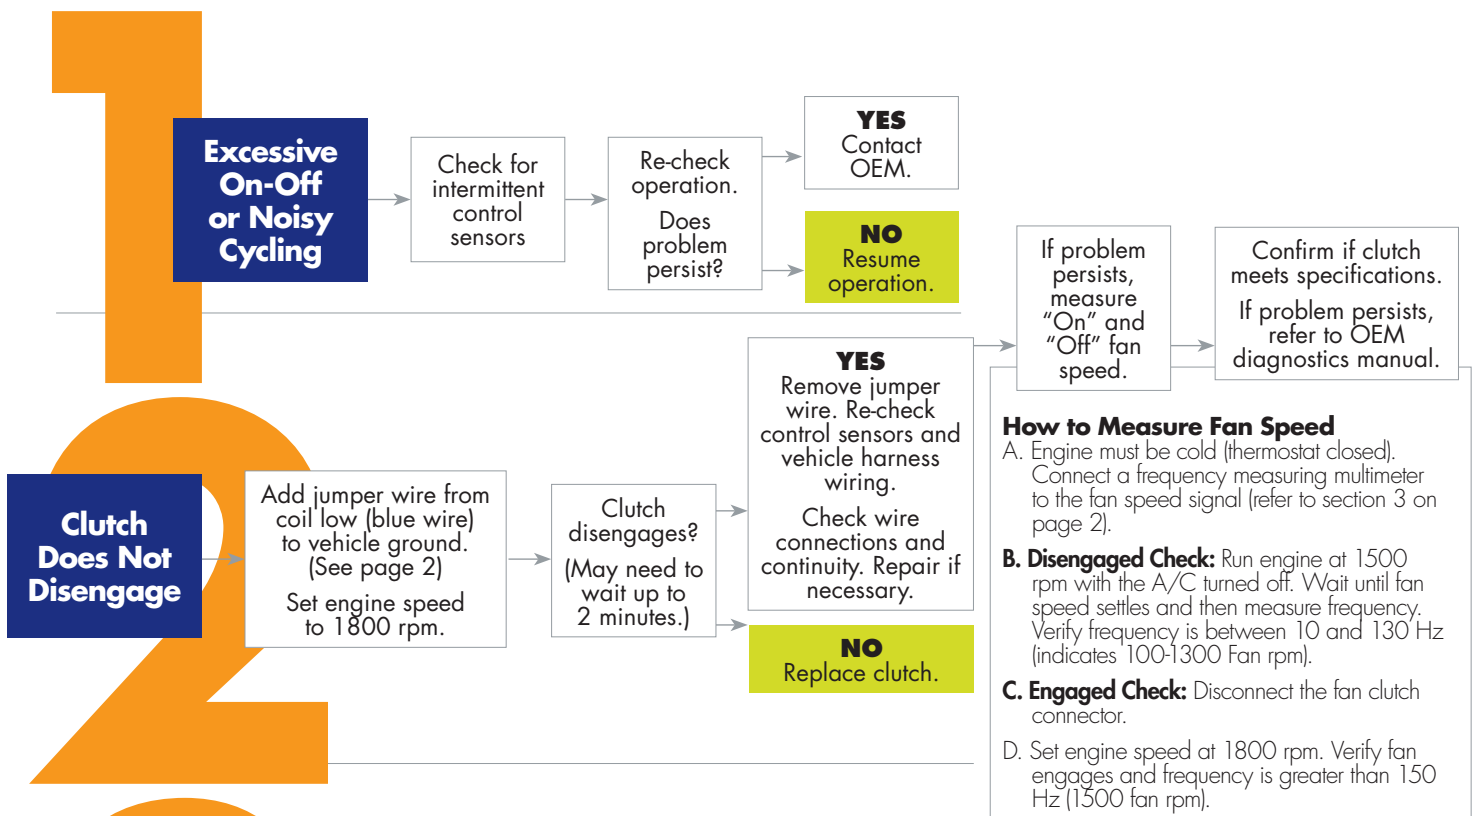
Excessive On-Off or Noisy Cycling

Check for intermittent control sensors

Re-check operation. Does problem persist?

YES Contact OEM.

NO Resume operation.

If problem persists, measure "On" and "Off" fan speed.

Confirm if clutch meets specifications.

If problem persists, refer to OEM diagnostics manual.

Clutch Does Not Disengage

Add jumper wire from coil low (blue wire) to vehicle ground. (See page 2)

Set engine speed to 1800 rpm.

Clutch disengages? (May need to wait up to 2 minutes.)

YES Remove jumper wire. Re-check control sensors and vehicle harness wiring.

Check wire connections and continuity. Repair if necessary.

NO Replace clutch.

How to Measure Fan Speed

A. Engine must be cold (thermostat closed). Connect a frequency measuring multimeter to the fan speed signal (refer to section 3 on page 2).

B. Disengaged Check: Run engine at 1500 rpm with the A/C turned off. Wait until fan speed settles and then measure frequency. Verify frequency is between 10 and 130 Hz (indicates 100-1300 Fan rpm).

C. Engaged Check: Disconnect the fan clutch connector.

D. Set engine speed at 1800 rpm. Verify fan engages and frequency is greater than 150 Hz (1500 fan rpm).